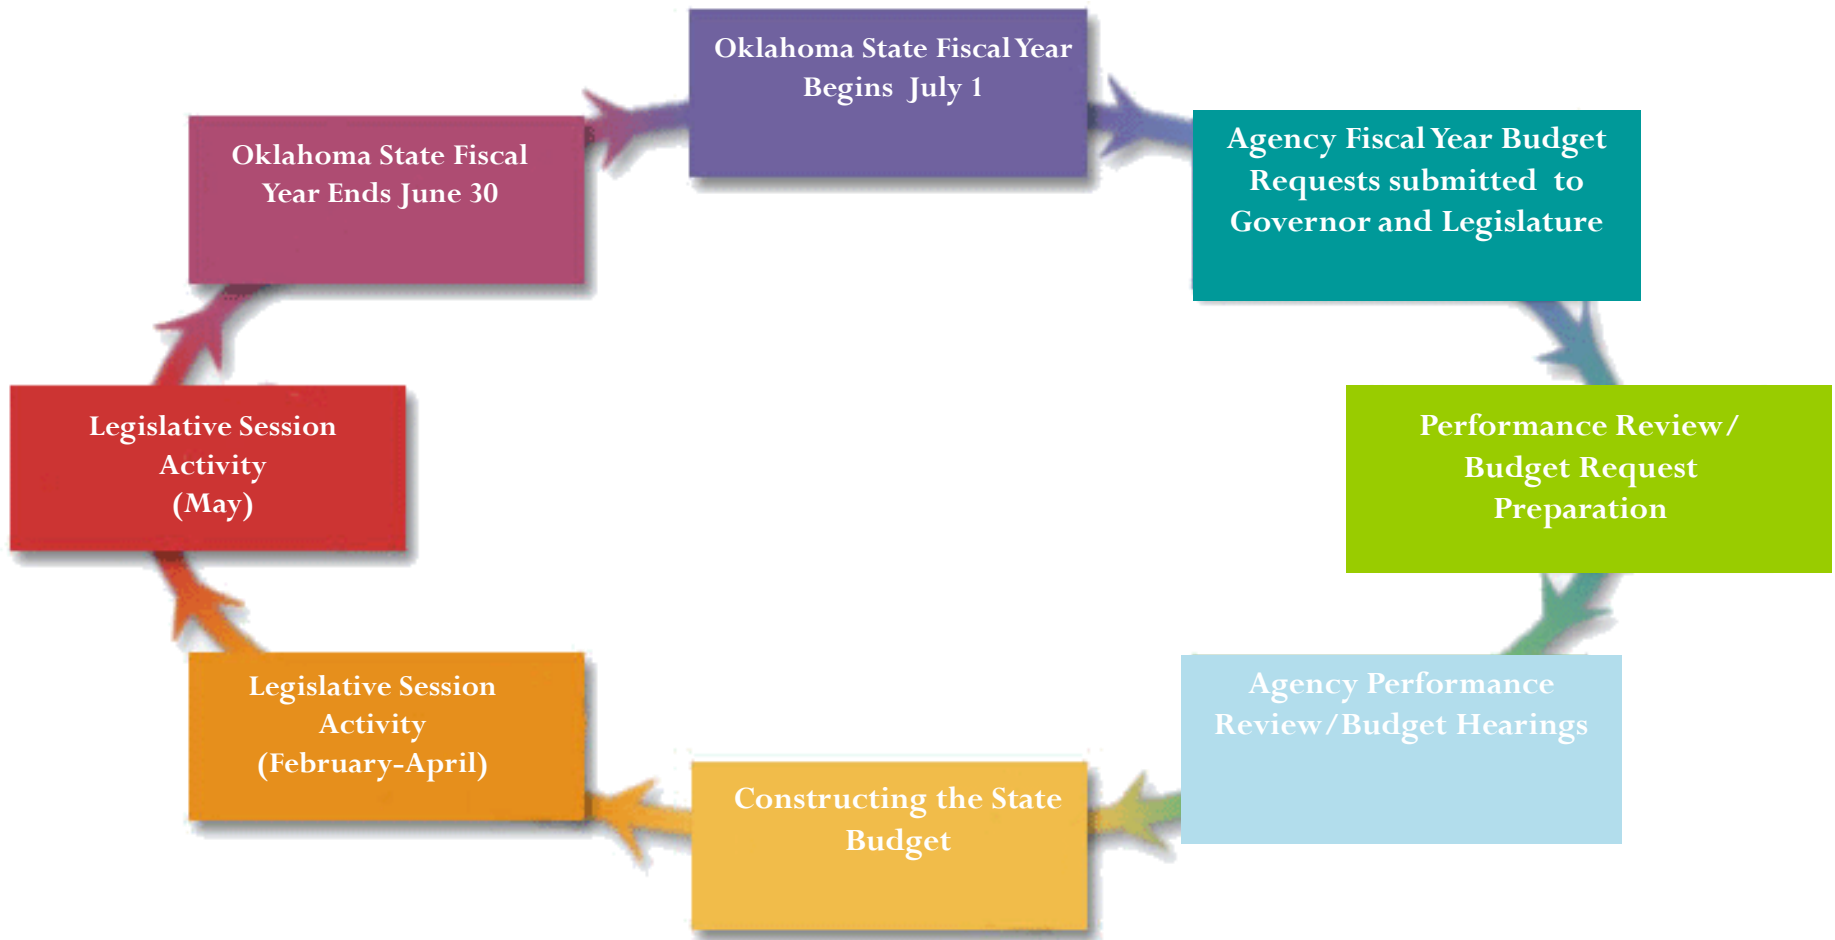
Oklahoma State Fiscal Year Begins July 1

Agency Fiscal Year Budget Requests submitted to Governor and Legislature

Performance Review/ Budget Request Preparation

Agency Performance Review/Budget Hearings

Constructing the State Budget

Legislative Session Activity (February-April)

Legislative Session Activity (May)

Oklahoma State Fiscal Year Ends June 30